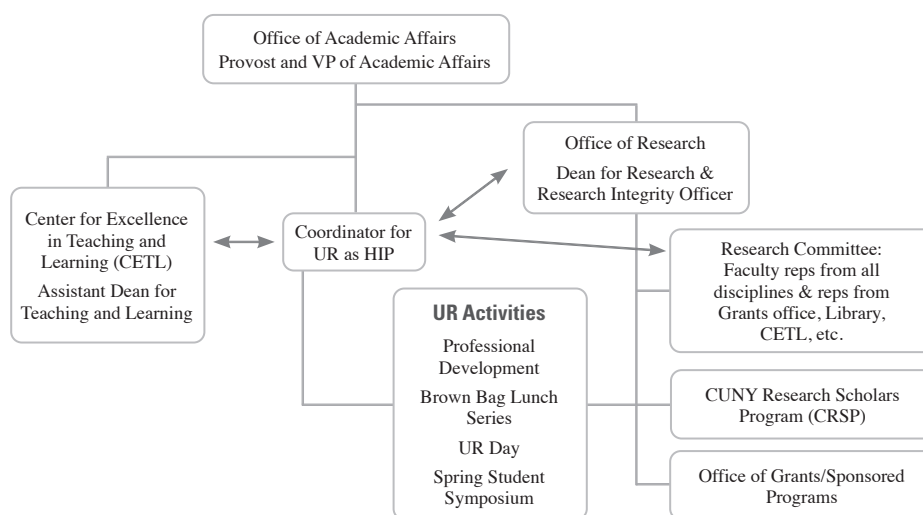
Office of Academic Affairs
Provost and VP of Academic Affairs

Office of Research
Dean for Research & Research Integrity Officer

Center for Excellence in Teaching and Learning (CETL)
Assistant Dean for Teaching and Learning

Coordinator for UR as HIP

Research Committee: Faculty reps from all disciplines & reps from Grants office, Library, CETL, etc.

UR Activities
Professional Development
Brown Bag Lunch Series
UR Day
Spring Student Symposium

CUNY Research Scholars Program (CRSP)

Office of Grants/Sponsored Programs